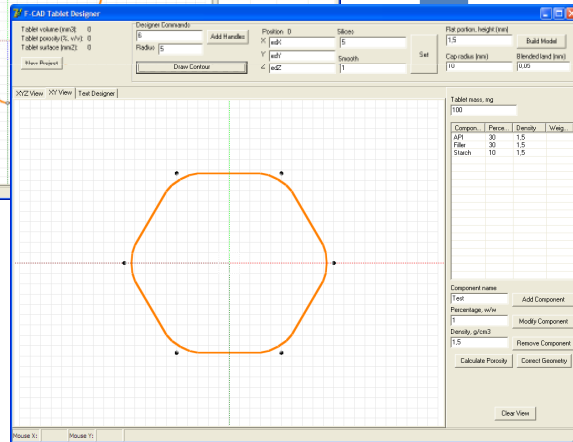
F-CAD Tablet Designer

Tablet volume (mm3): 0
Tablet porosity (%, v/v): 0
Tablet surface (mm2): 0

New Project

Designer Commands
6
Radius 5
Add Handles
Draw Contour

Position: 0
X edX
Y edY
Z edZ

Slices
5
Smooth
1

Set

Flat portion, height (mm)
1,5
Build Model
Cap radius (mm)
10
Blended land (mm)
0,05

XYZ View | XY View | Text Designer

Tablet mass, mg
100

| Compon... | Perce... | Density | Weig... |
|---|---|---|---|
| API | 30 | 1,5 | |
| Filler | 30 | 1,5 | |
| Starch | 10 | 1,5 | |

Component name
Test
Add Component
Percentage, w/w
1
Modify Component
Density, g/cm3
1,5
Remove Component

Calculate Porosity
Correct Geometry

Clear View

Mouse X:
Mouse Y: